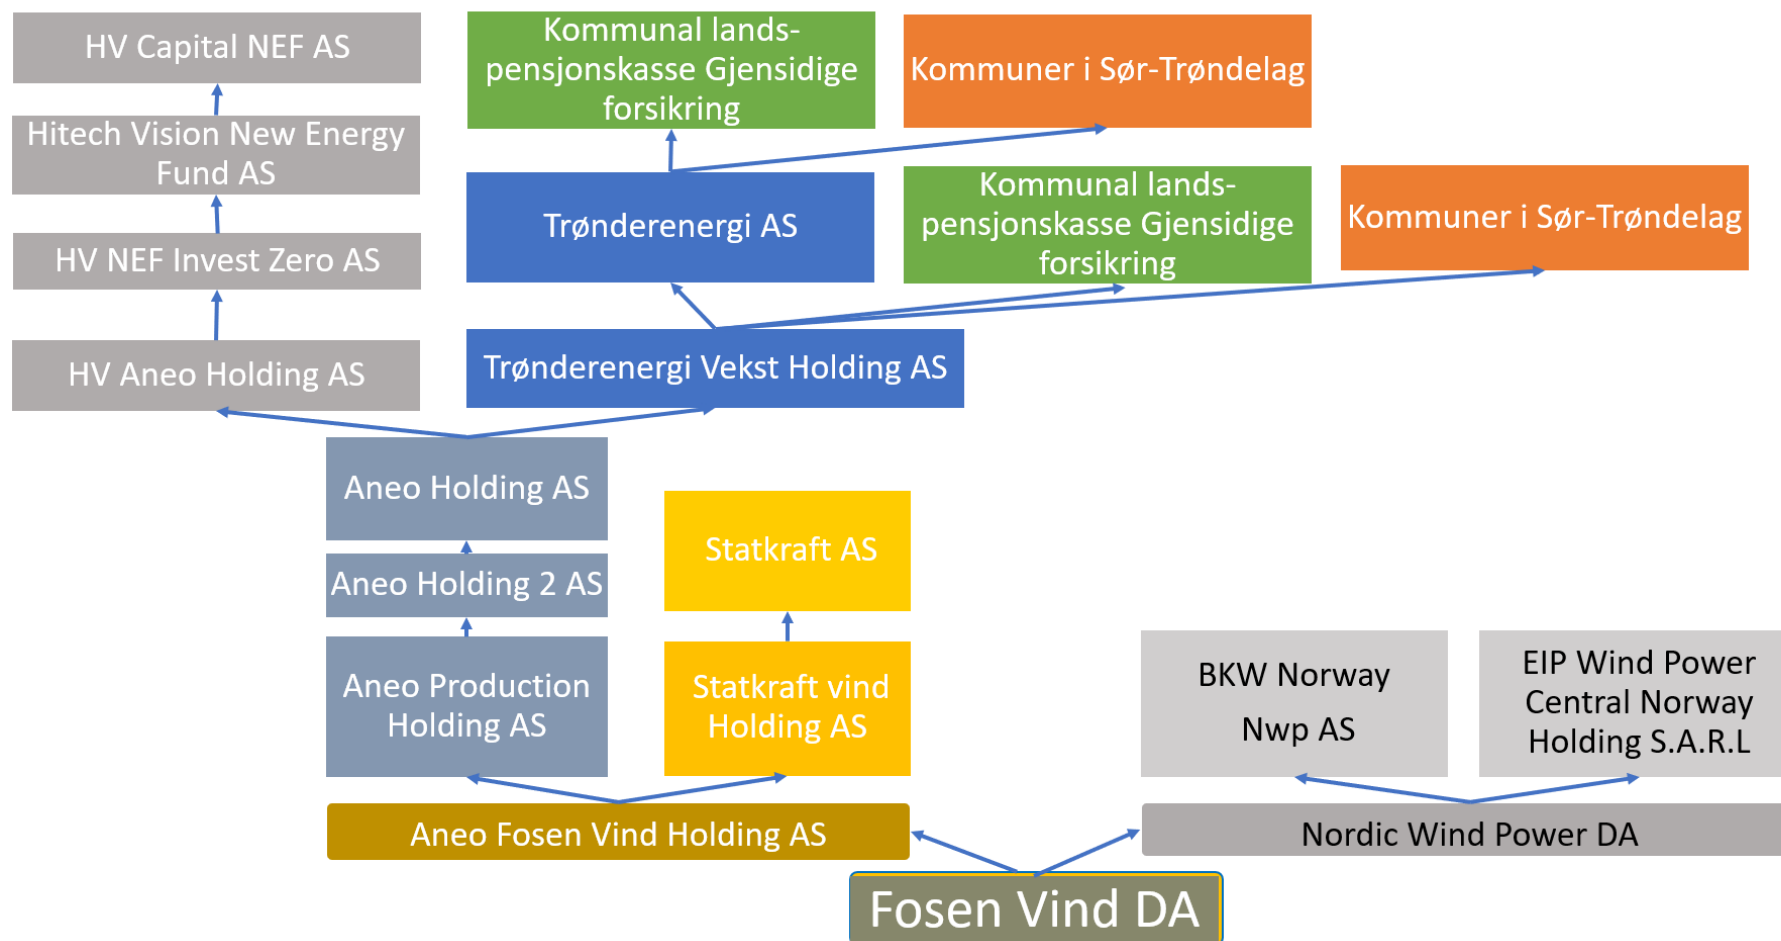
HV Capital NEF AS

Hitech Vision New Energy Fund AS

HV NEF Invest Zero AS

HV Aneo Holding AS

Kommunal landspensjonskasse Gjensidige forsikring

Kommuner i Sør-Trøndelag

Trønderenergi AS

Kommunal landspensjonskasse Gjensidige forsikring

Kommuner i Sør-Trøndelag

Trønderenergi Vekst Holding AS

Aneo Holding AS

Aneo Holding 2 AS

Aneo Production Holding AS

Statkraft AS

Statkraft vind Holding AS

BKW Norway Nwp AS

EIP Wind Power Central Norway Holding S.A.R.L

Aneo Fosen Vind Holding AS

Nordic Wind Power DA

Fosen Vind DA